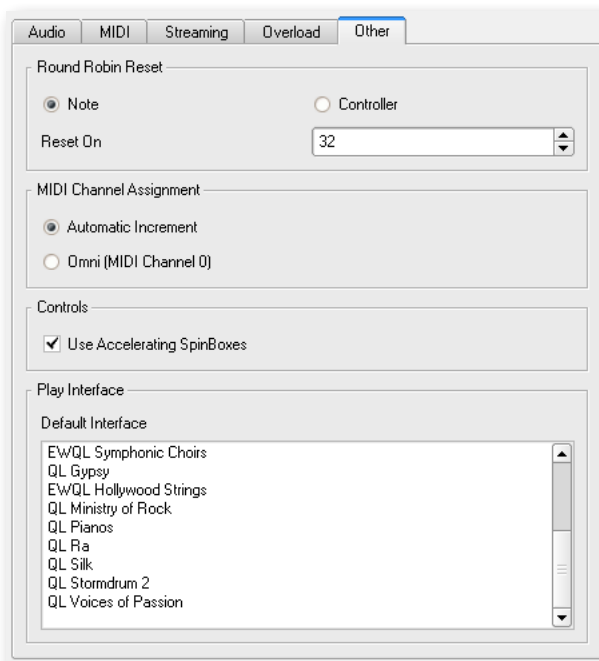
Audio | MIDI | Streaming | Overload | Other

Round Robin Reset

Note

Controller

Reset On

32

MIDI Channel Assignment

Automatic Increment

Omni (MIDI Channel 0)

Controls

Use Accelerating SpinBoxes

Play Interface

Default Interface

EWQL Symphonic Choirs
QL Gypsy
EWQL Hollywood Strings
QL Ministry of Rock
QL Pianos
QL Ra
QL Silk
QL Stormdrum 2
QL Voices of Passion